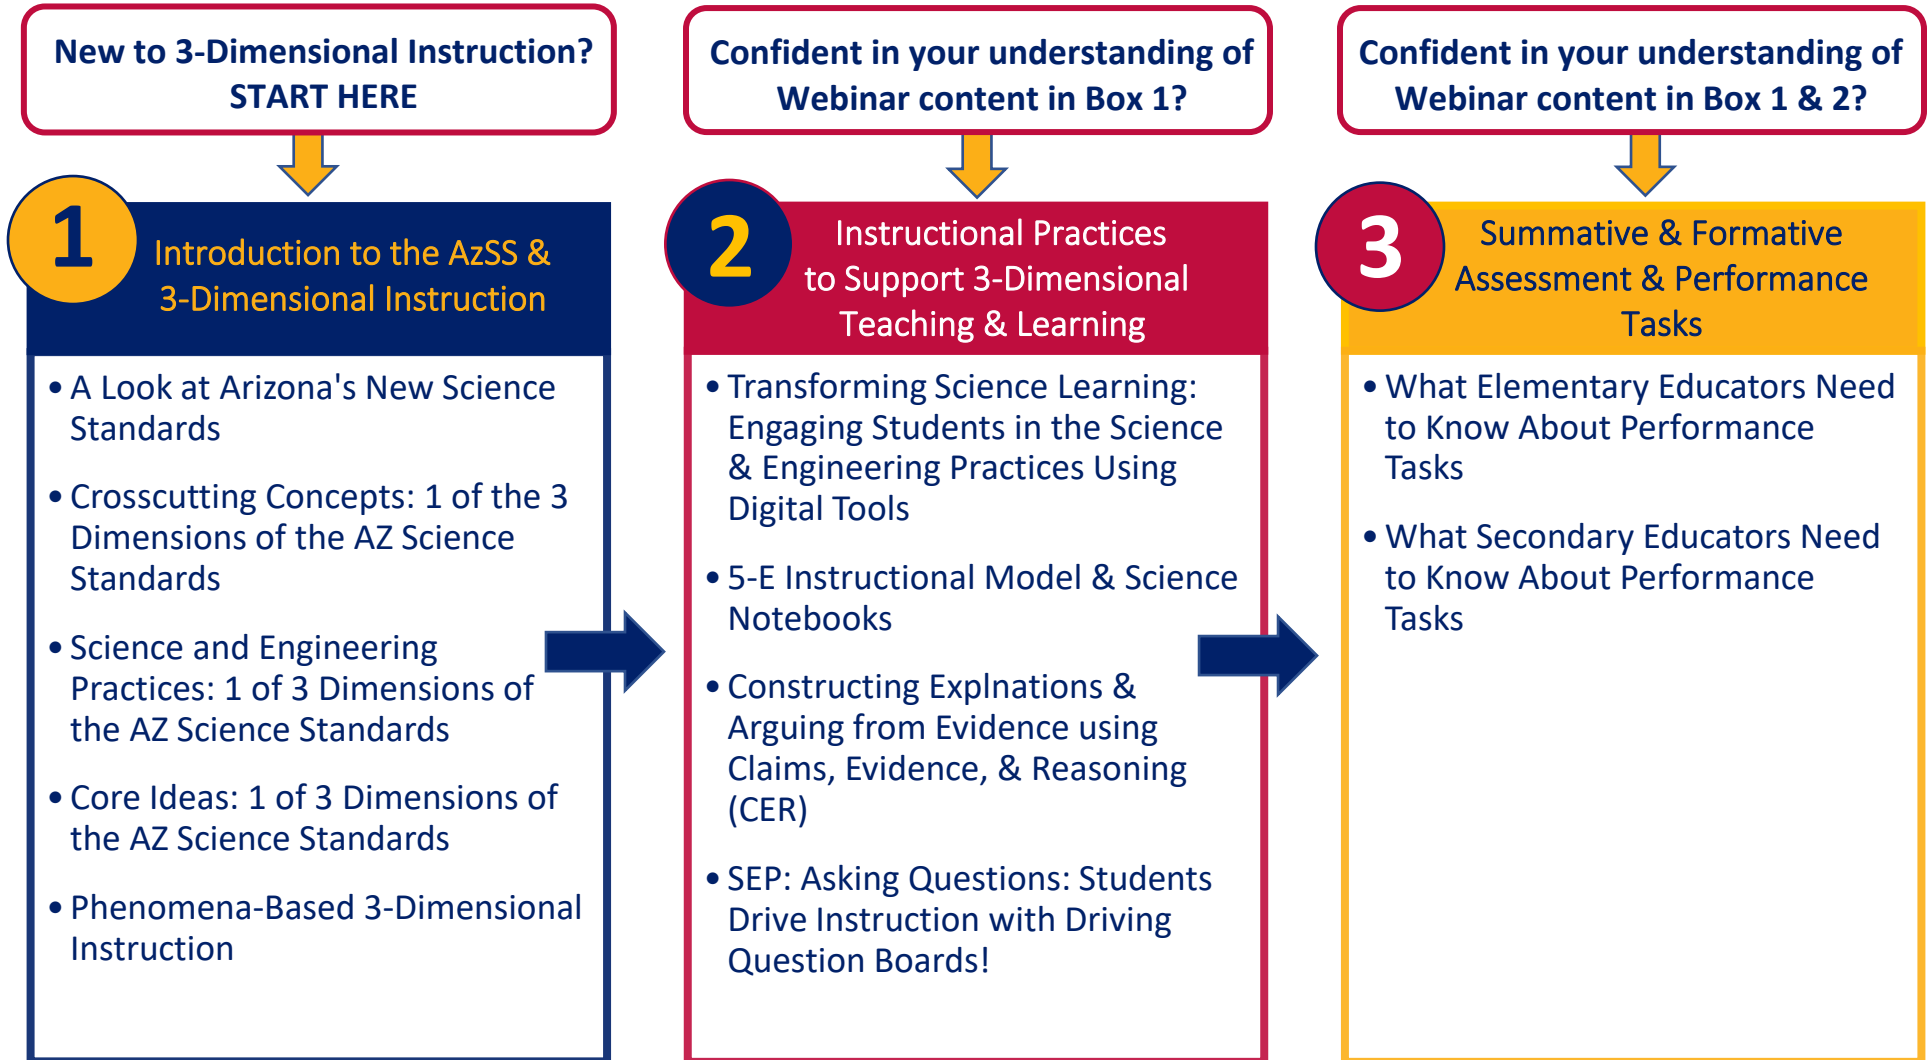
New to 3-Dimensional Instruction? START HERE

1

Introduction to the AzSS & 3-Dimensional Instruction

• A Look at Arizona's New Science Standards

• Crosscutting Concepts: 1 of the 3 Dimensions of the AZ Science Standards

• Science and Engineering Practices: 1 of 3 Dimensions of the AZ Science Standards

• Core Ideas: 1 of 3 Dimensions of the AZ Science Standards

• Phenomena-Based 3-Dimensional Instruction

Confident in your understanding of Webinar content in Box 1?

2

Instructional Practices to Support 3-Dimensional Teaching & Learning

• Transforming Science Learning: Engaging Students in the Science & Engineering Practices Using Digital Tools

• 5-E Instructional Model & Science Notebooks

• Constructing Explnations & Arguing from Evidence using Claims, Evidence, & Reasoning (CER)

• SEP: Asking Questions: Students Drive Instruction with Driving Question Boards!

Confident in your understanding of Webinar content in Box 1 & 2?

3

Summative & Formative Assessment & Performance Tasks

• What Elementary Educators Need to Know About Performance Tasks

• What Secondary Educators Need to Know About Performance Tasks